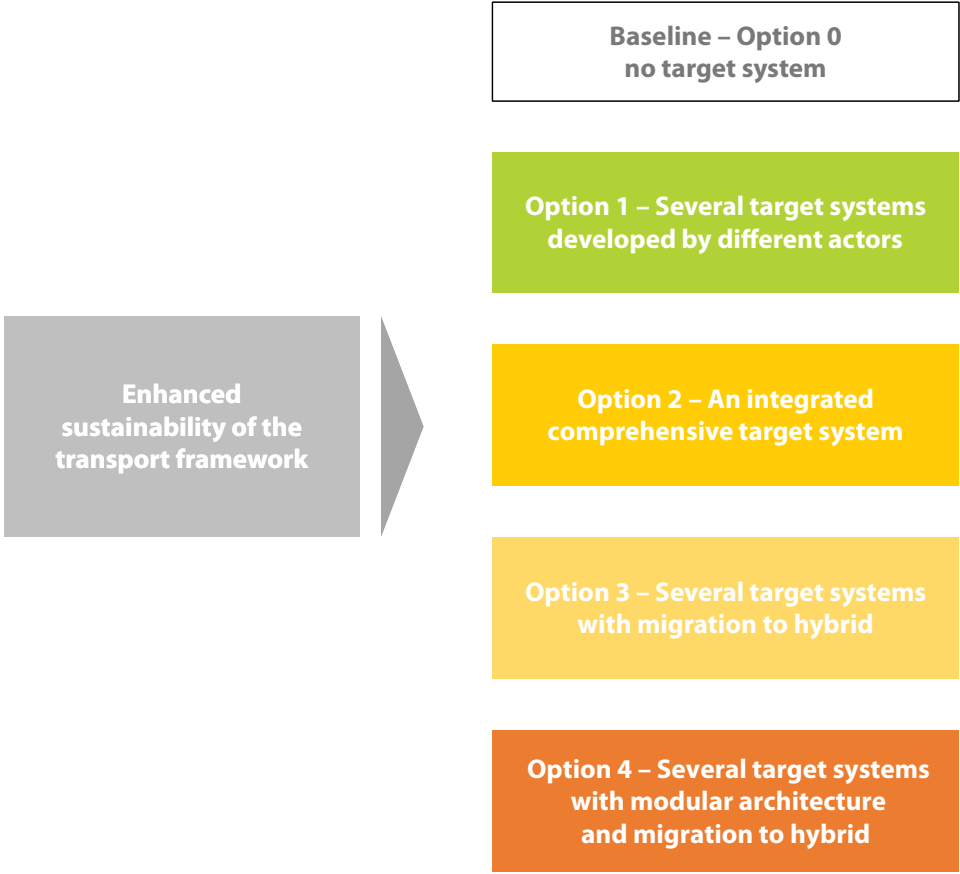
Enhanced sustainability of the transport framework

Baseline – Option 0
no target system

Option 1 – Several target systems developed by different actors

Option 2 – An integrated comprehensive target system

Option 3 – Several target systems with migration to hybrid

Option 4 – Several target systems with modular architecture and migration to hybrid